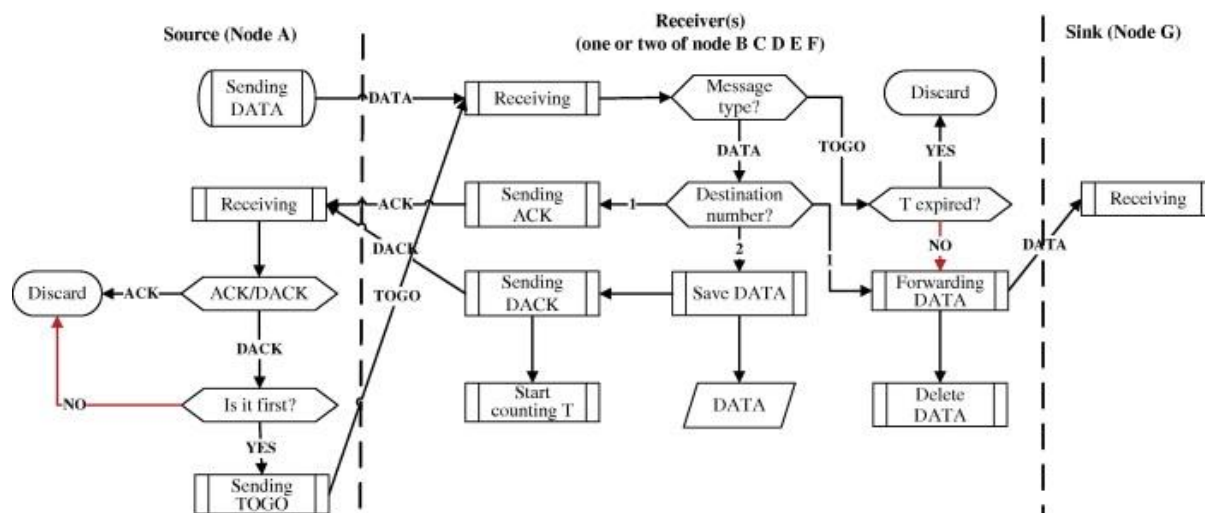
Source (Node A)

Receiver(s)
(one or two of node B C D E F)

Sink (Node G)

Sending DATA

DATA

Receiving

Message type?

Discard

TOGO

YES

DATA

Receiving

ACK

Sending ACK

1

Destination number?

T expired?

Receiving

DACK

NO

DATA

2

Discard

ACK

ACK/DACK

TOGO

Sending DACK

Save DATA

Forwarding DATA

DACK

Start counting T

DATA

Delete DATA

NO

Is it first?

YES

Sending TOGO